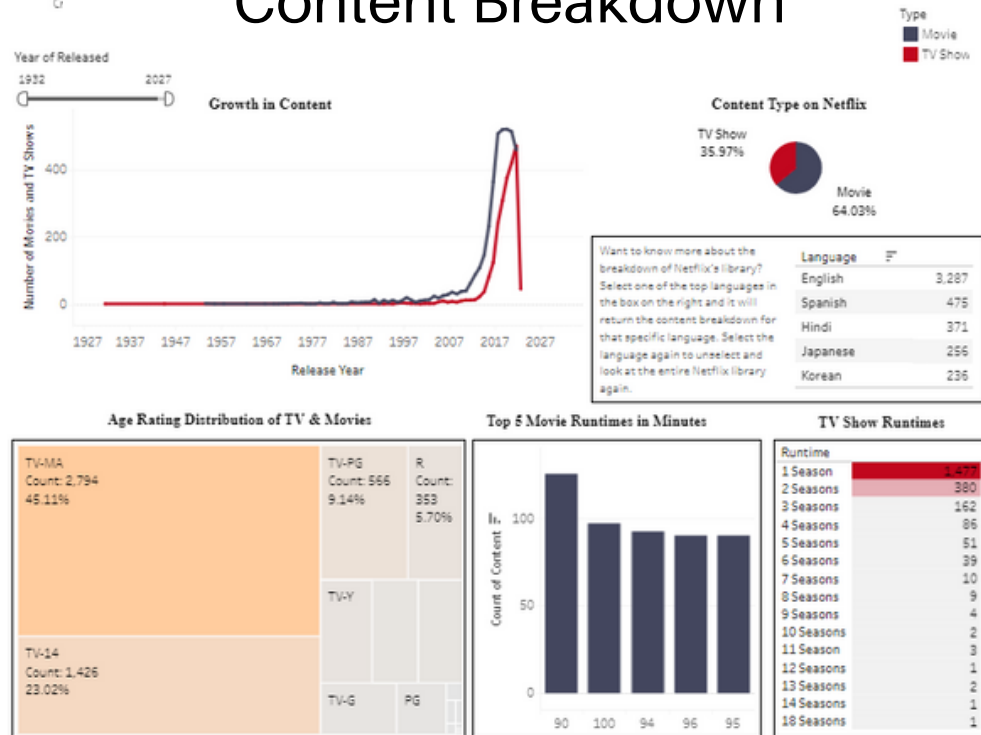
Content Breakdown

Type
Movie
TV Show

Year of Released
1932
2027

Growth in Content
Number of Movies and TV Shows
400
200
0
1927 1937 1947 1957 1967 1977 1987 1997 2007 2017 2027
Release Year

Content Type on Netflix
TV Show
35.97%
Movie
64.03%

Want to know more about the breakdown of Netflix's library? Select one of the top languages in the box on the right and it will return the content breakdown for that specific language. Select the language again to unselect and look at the entire Netflix library again.

| Language | |
|---|---|
| English | 3,287 |
| Spanish | 475 |
| Hindi | 371 |
| Japanese | 256 |
| Korean | 236 |

Age Rating Distribution of TV & Movies
TV-MA
Count: 2,794
45.11%
TV-PG
Count: 566
9.14%
R
Count: 353
5.70%
TV-Y
TV-14
Count: 1,426
23.02%
TV-G
PG

Top 5 Movie Runtimes in Minutes
Count of Content
100
50
0
90 100 94 96 95

TV Show Runtimes

| Runtime | |
|---|---|
| 1 Season | 1,477 |
| 2 Seasons | 380 |
| 3 Seasons | 162 |
| 4 Seasons | 86 |
| 5 Seasons | 51 |
| 6 Seasons | 39 |
| 7 Seasons | 10 |
| 8 Seasons | 9 |
| 9 Seasons | 4 |
| 10 Seasons | 2 |
| 11 Season | 3 |
| 12 Seasons | 1 |
| 13 Seasons | 2 |
| 14 Seasons | 1 |
| 18 Seasons | 1 |